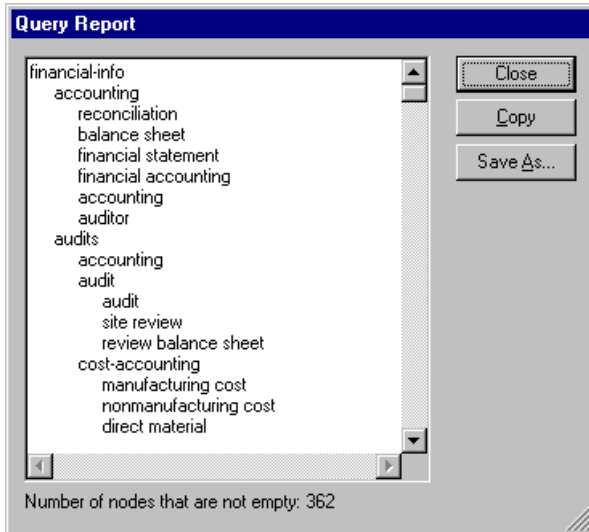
Query Report

financial-info
accounting
reconciliation
balance sheet
financial statement
financial accounting
accounting
auditor
audits
accounting
audit
audit
site review
review balance sheet
cost-accounting
manufacturing cost
nonmanufacturing cost
direct material

Close

Copy

Save As...

Number of nodes that are not empty: 362